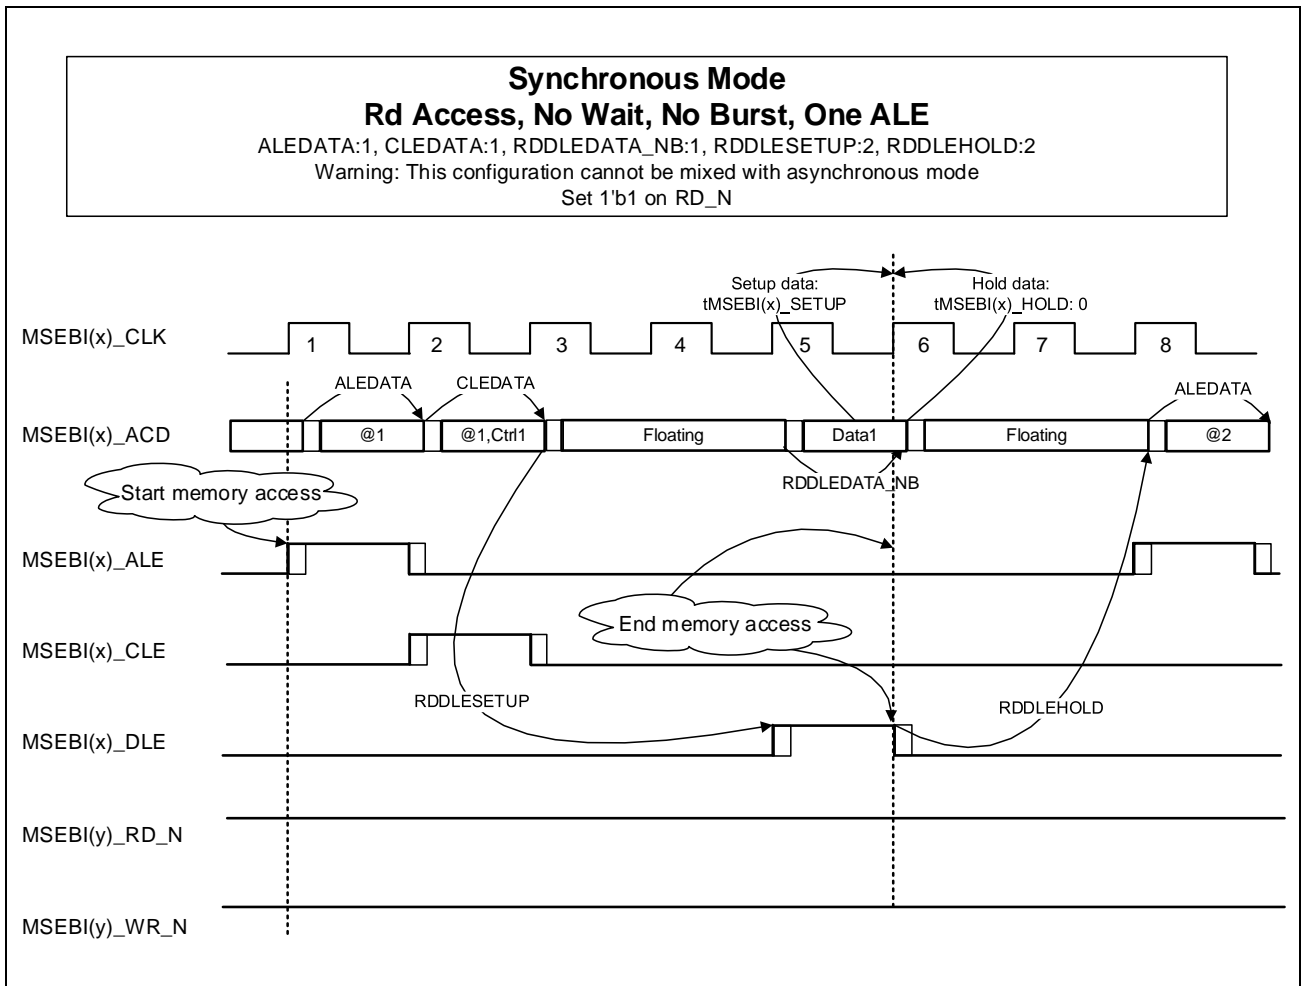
Synchronous Mode
Rd Access, No Wait, No Burst, One ALE
ALEDATA:1, CLEDATA:1, RDDLEDATA_NB:1, RDDLESETUP:2, RDDLEHOLD:2
Warning: This configuration cannot be mixed with asynchronous mode
Set 1'b1 on RD_N

Setup data:
tMSEBI(x)_SETUP

Hold data:
tMSEBI(x)_HOLD: 0

MSEBI(x)_CLK
1
2
3
4
5
6
7
8

ALEDATA
CLEDATA
ALEDATA

MSEBI(x)_ACD
@1
@1,Ctrl1
Floating
Data1
Floating
@2

RDDLEDATA_NB

Start memory access

MSEBI(x)_ALE

End memory access

MSEBI(x)_CLE

RDDLESETUP
RDDLEHOLD

MSEBI(x)_DLE

MSEBI(y)_RD_N

MSEBI(y)_WR_N